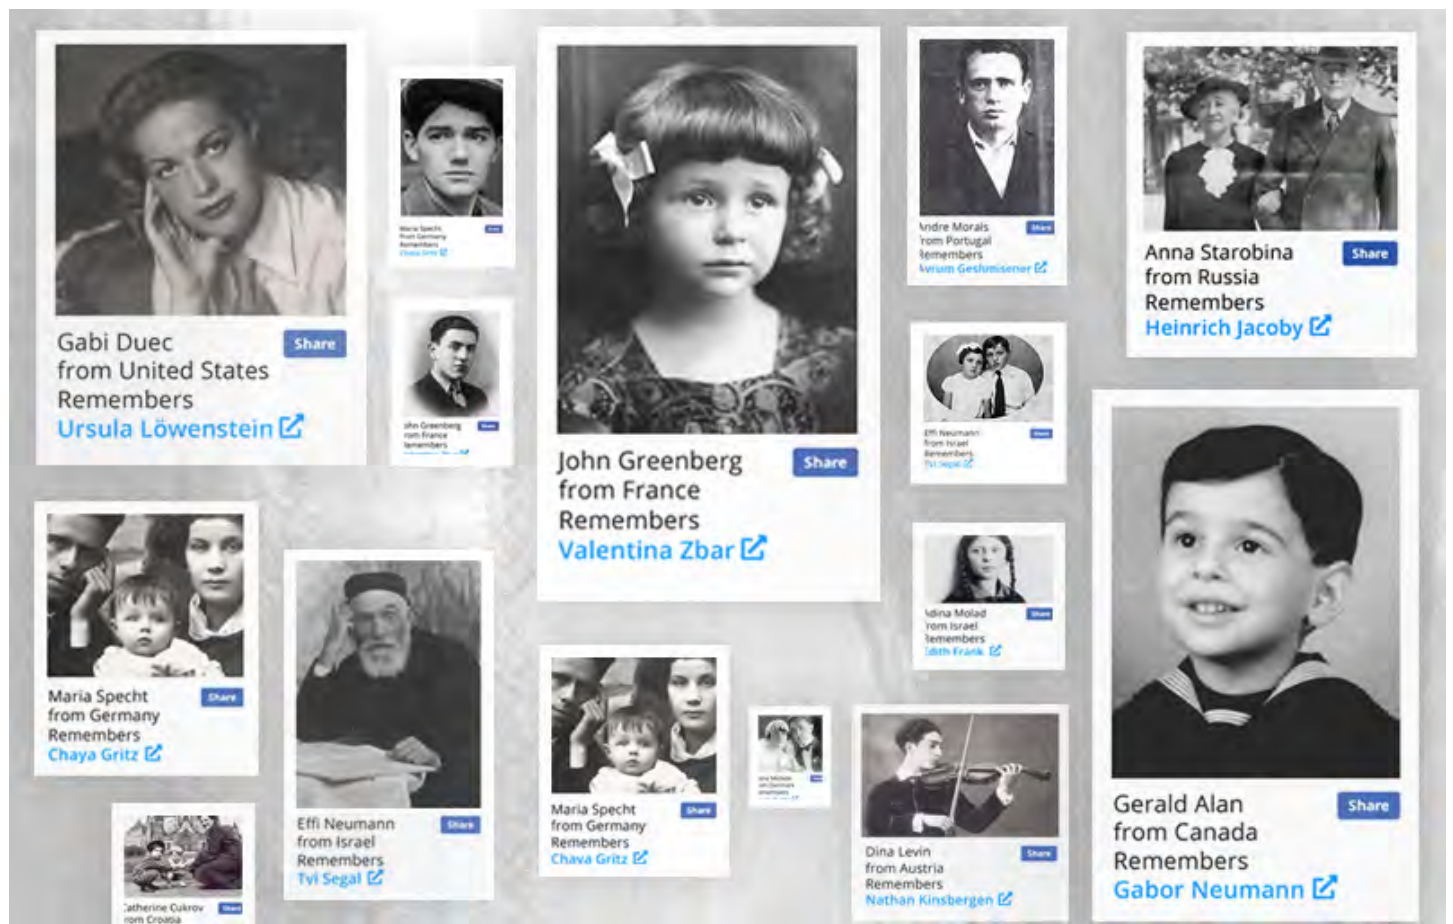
Gabi Duec
from United States
Remembers
Ursula Löwenstein
Share

Maria Specht
from Germany
Remembers
Chava Gritz
Share

John Greenberg
from France
Remembers
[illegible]
Share

John Greenberg
from France
Remembers
Valentina Zbar
Share

Andre Morais
from Portugal
Remembers
Avrum Geshmisener
Share

Anna Starobina
from Russia
Remembers
Heinrich Jacoby
Share

Effi Neumann
from Israel
Remembers
Tvi Segal
Share

Adina Molad
from Israel
Remembers
Edith Frank
Share

Maria Specht
from Germany
Remembers
Chaya Gritz
Share

Effi Neumann
from Israel
Remembers
Tvi Segal
Share

Maria Specht
from Germany
Remembers
Chava Gritz
Share

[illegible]

Dina Levin
from Austria
Remembers
Nathan Kinsbergen
Share

Gerald Alan
from Canada
Remembers
Gabor Neumann
Share

Catherine Cukrov
from Croatia
Share